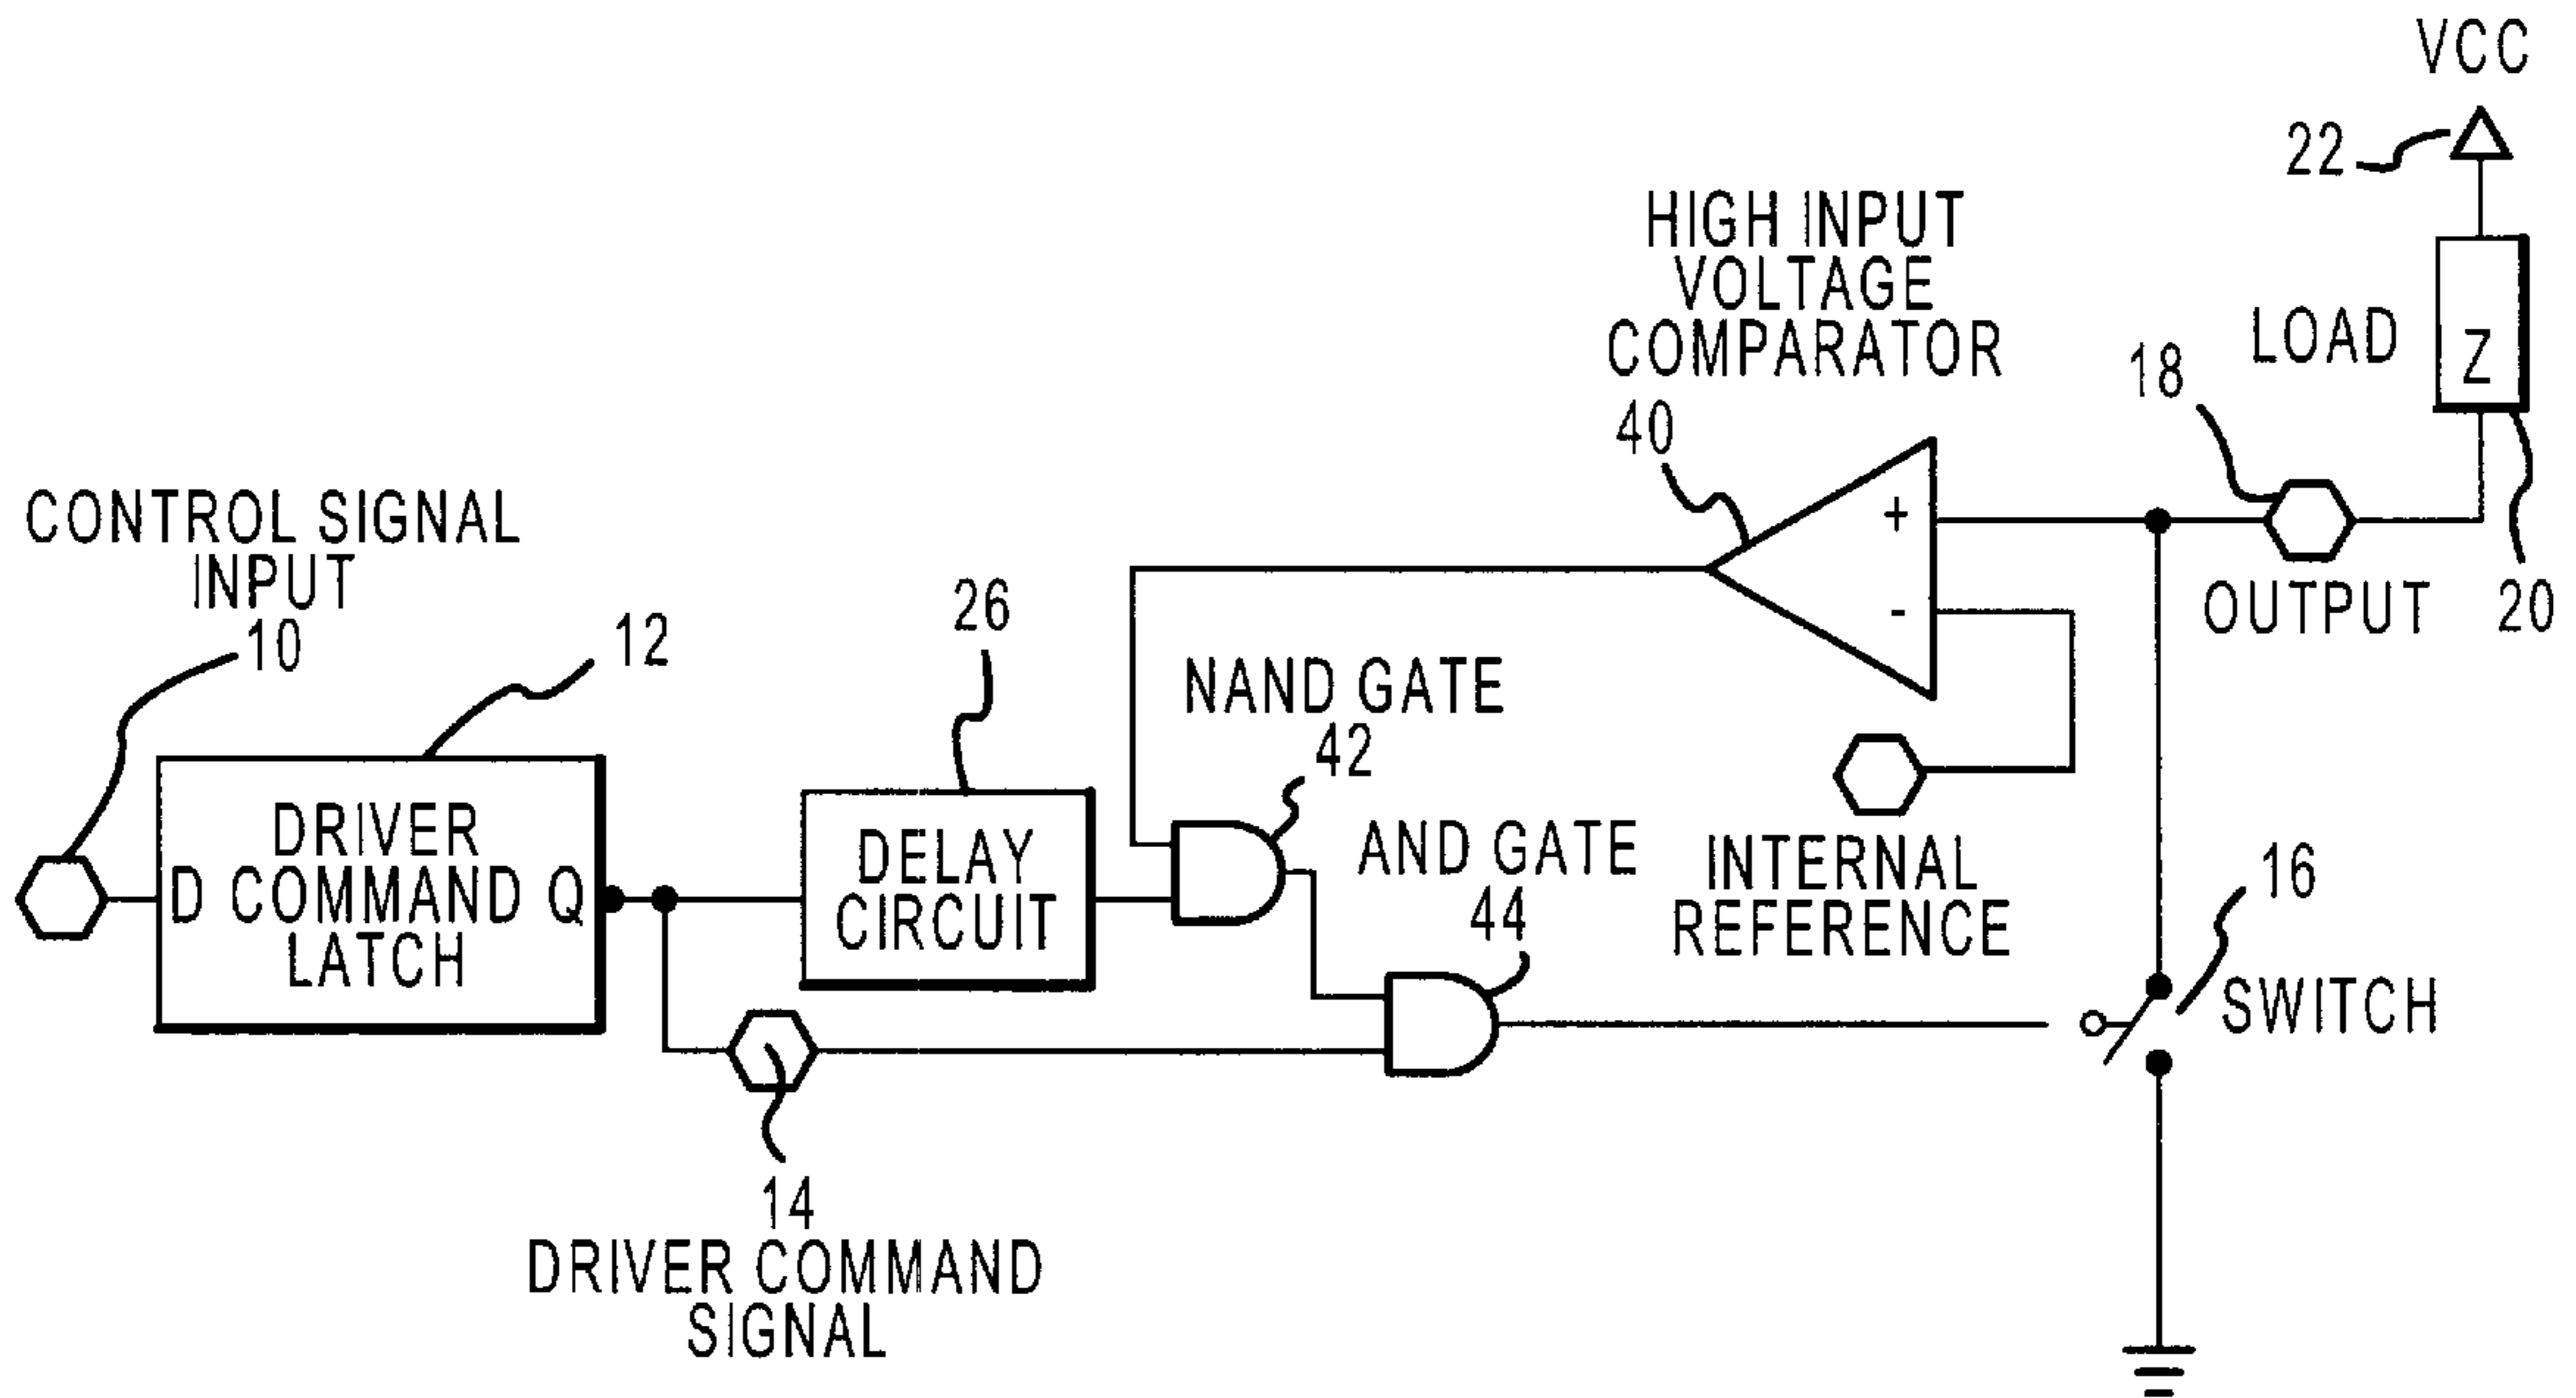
VCC

22

HIGH INPUT VOLTAGE COMPARATOR

LOAD

Z

18

40

+

-

CONTROL SIGNAL INPUT

10

12

26

OUTPUT

20

NAND GATE

42

DRIVER D COMMAND Q LATCH

DELAY CIRCUIT

AND GATE

44

INTERNAL REFERENCE

16

SWITCH

14

DRIVER COMMAND SIGNAL